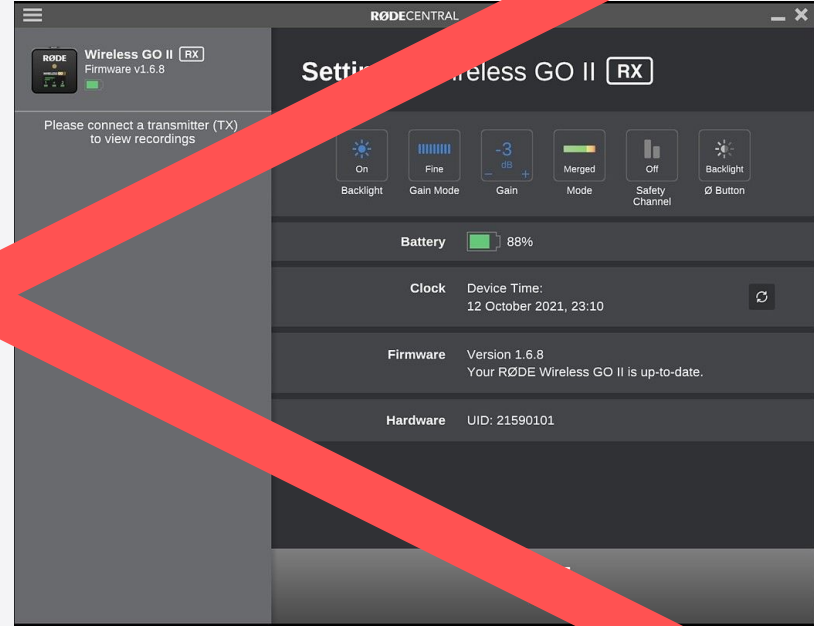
RØDECENTRAL

RØDE
WIRELESS GO II

Wireless GO II RX
Firmware v1.6.8

Please connect a transmitter (TX) to view recordings

Setti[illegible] ireless GO II RX

On
Backlight

Fine
Gain Mode

-3
dB
−
+
Gain

Merged
Mode

Off
Safety Channel

Backlight
Ø Button

Battery 88%

Clock Device Time:
12 October 2021, 23:10

Firmware Version 1.6.8
Your RØDE Wireless GO II is up-to-date.

Hardware UID: 21590101